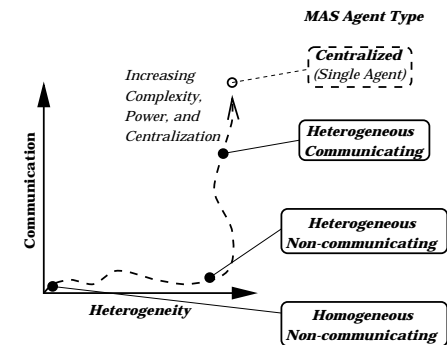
MAS Agent Type

Centralized
(Single Agent)

Increasing Complexity, Power, and Centralization

Heterogeneous
Communicating

Communication

Heterogeneous
Non-communicating

Heterogeneity

Homogeneous
Non-communicating